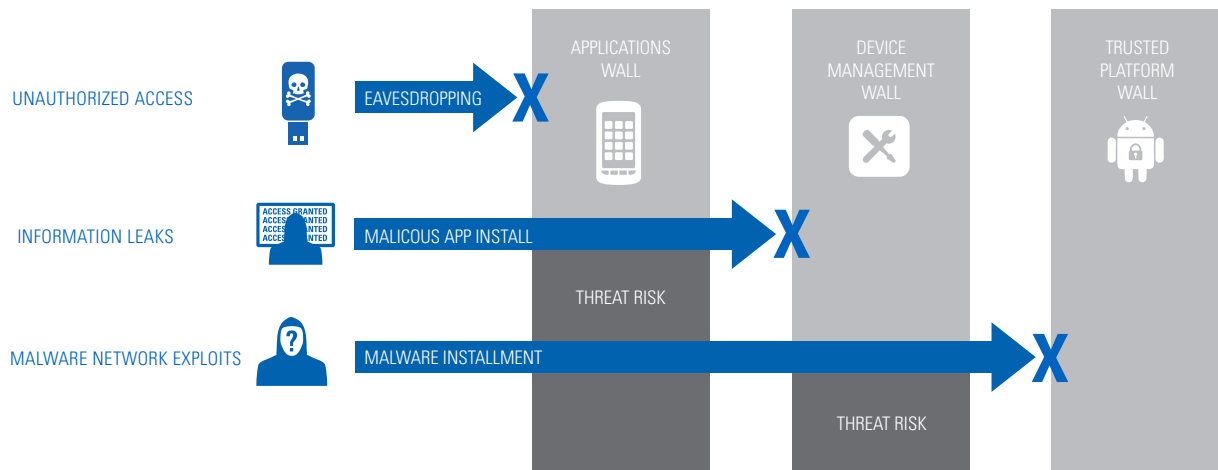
APPLICATIONS WALL

DEVICE MANAGEMENT WALL

TRUSTED PLATFORM WALL

UNAUTHORIZED ACCESS

EAVESDROPPING

X

INFORMATION LEAKS

ACCESS GRANTED
ACCESS GRANTED
ACCESS GRANTED
ACCESS GRANTED

MALICOUS APP INSTALL

X

THREAT RISK

MALWARE NETWORK EXPLOITS

?

MALWARE INSTALLMENT

X

THREAT RISK